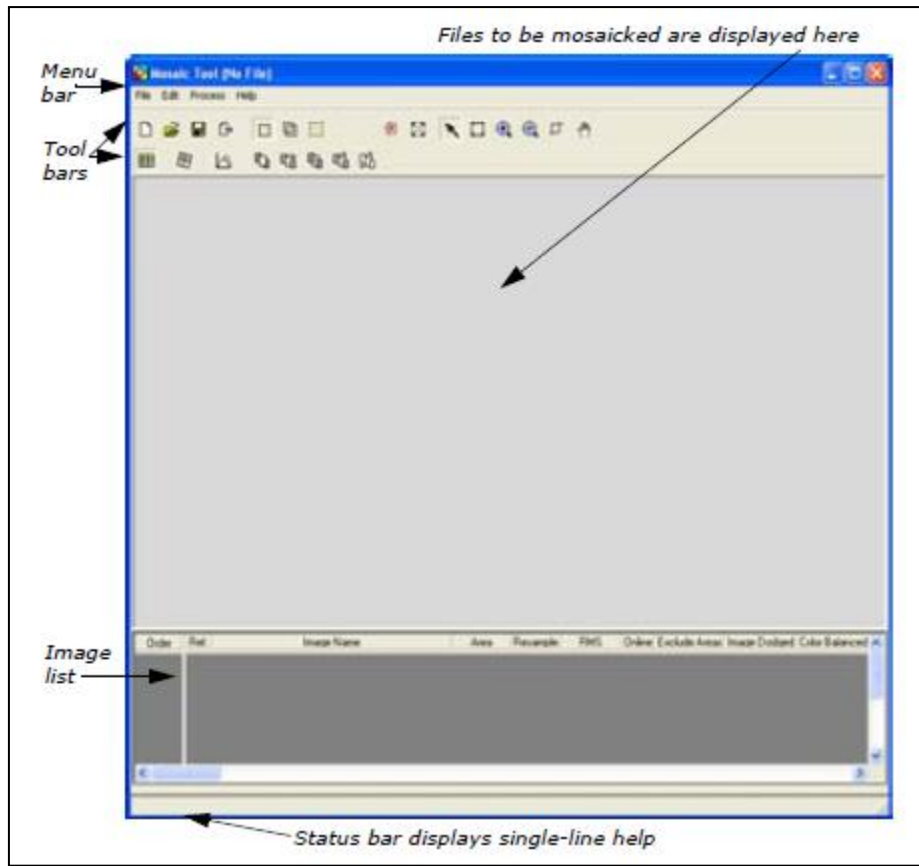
Files to be mosaicked are displayed here

Menu bar

Mosaic Tool (No File)

File Edit Process Help

Tool bars

Image list

| Order | Ref | Image Name | Area | Resample | RMS | Online | Exclude Areas | Image Dodged | Color Balanced |
|---|---|---|---|---|---|---|---|---|---|

Status bar displays single-line help